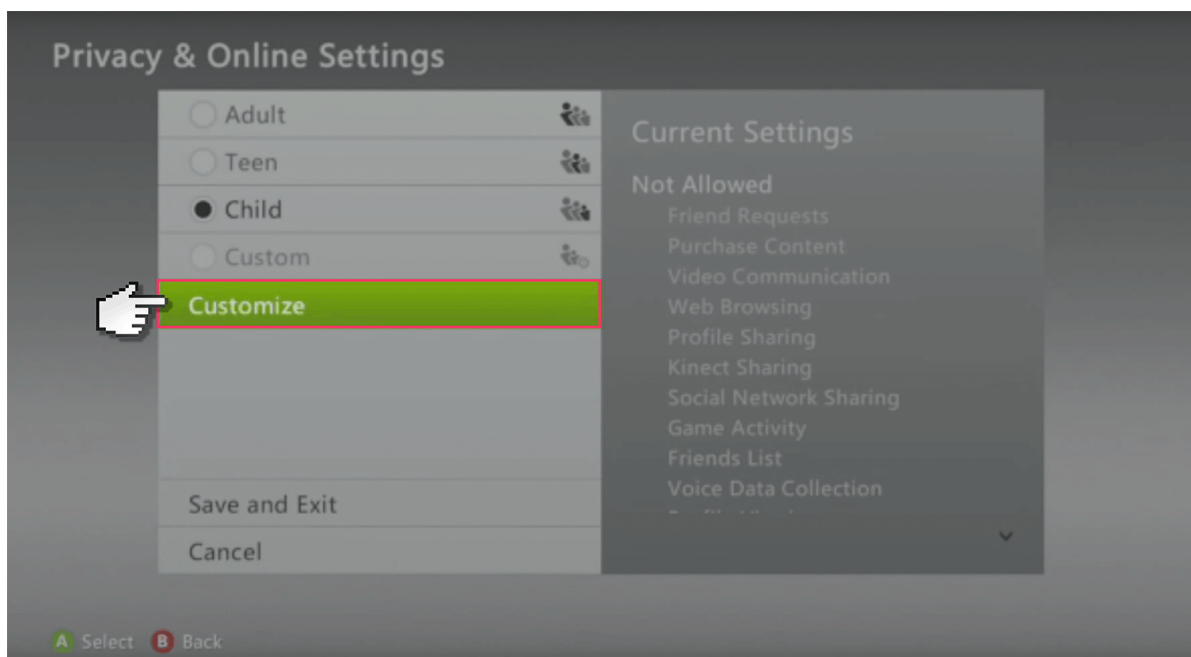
Privacy & Online Settings

Adult

Teen

Child

Custom

Customize

Save and Exit

Cancel

Current Settings

Not Allowed

Friend Requests

Purchase Content

Video Communication

Web Browsing

Profile Sharing

Kinect Sharing

Social Network Sharing

Game Activity

Friends List

Voice Data Collection

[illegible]

A Select B Back